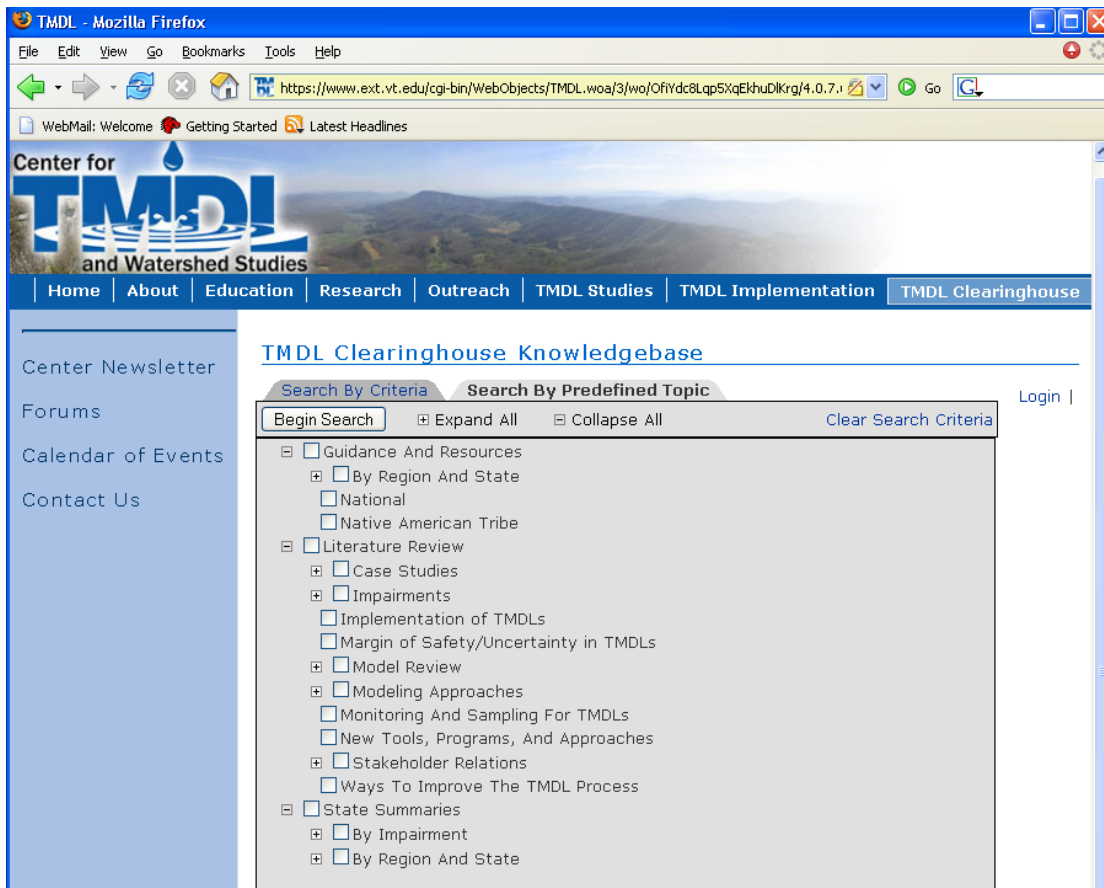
TMDL - Mozilla Firefox

File Edit View Go Bookmarks Tools Help

https://www.ext.vt.edu/cgi-bin/WebObjects/TMDL.woa/3/wo/OfiYdc8Lqp5XqEkhuDlKrg/4.0.7.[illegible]

Go

WebMail: Welcome Getting Started Latest Headlines

Center for TMDL and Watershed Studies

Home | About | Education | Research | Outreach | TMDL Studies | TMDL Implementation | TMDL Clearinghouse

Center Newsletter

Forums

Calendar of Events

Contact Us

TMDL Clearinghouse Knowledgebase

Search By Criteria Search By Predefined Topic

Login |

Begin Search ⊞ Expand All ⊟ Collapse All Clear Search Criteria

⊟ Guidance And Resources
⊞ By Region And State
National
Native American Tribe
⊟ Literature Review
⊞ Case Studies
⊞ Impairments
Implementation of TMDLs
Margin of Safety/Uncertainty in TMDLs
⊞ Model Review
⊞ Modeling Approaches
Monitoring And Sampling For TMDLs
New Tools, Programs, And Approaches
⊞ Stakeholder Relations
Ways To Improve The TMDL Process
⊟ State Summaries
⊞ By Impairment
⊞ By Region And State